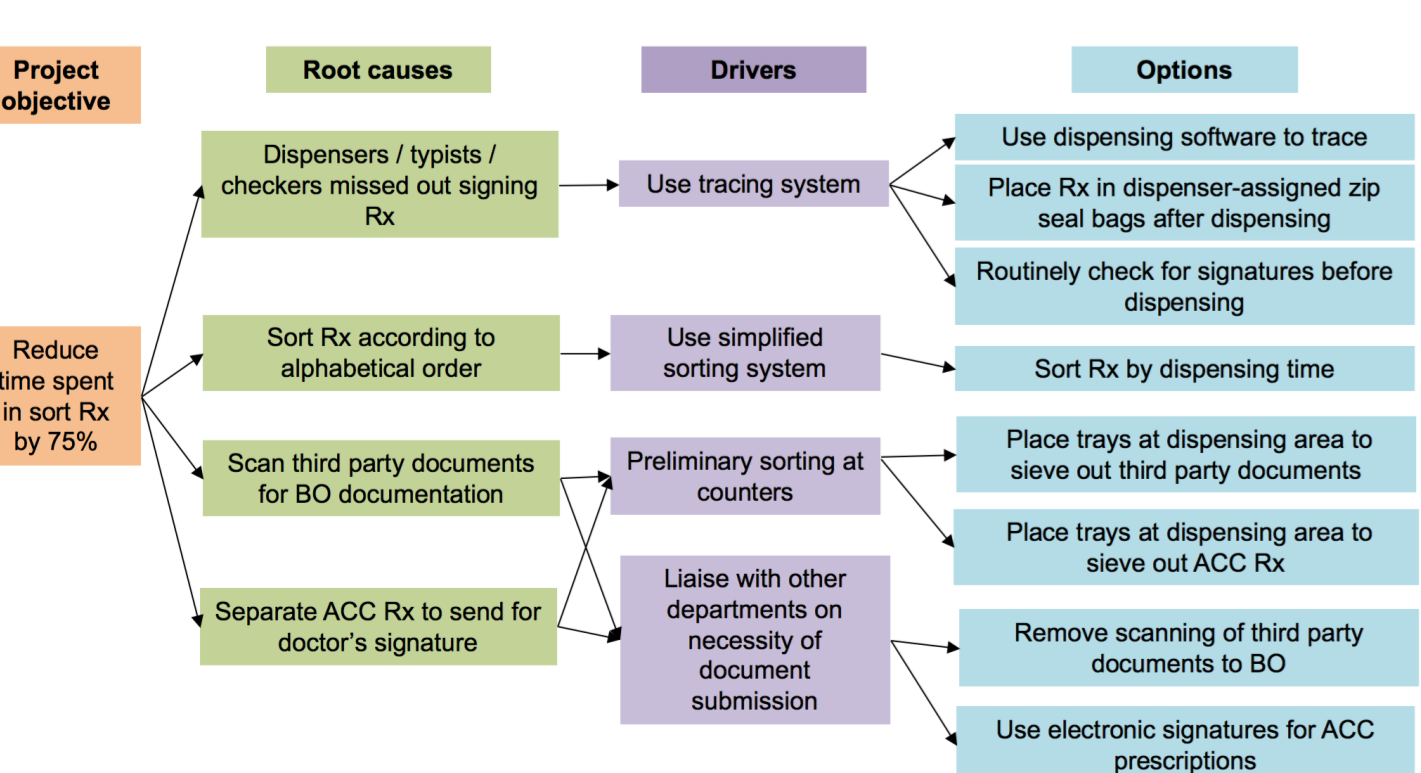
Project objective

Root causes

Drivers

Options

Reduce time spent in sort Rx by 75%

Dispensers / typists / checkers missed out signing Rx

Sort Rx according to alphabetical order

Scan third party documents for BO documentation

Separate ACC Rx to send for doctor's signature

Use tracing system

Use simplified sorting system

Preliminary sorting at counters

Liaise with other departments on necessity of document submission

Use dispensing software to trace

Place Rx in dispenser-assigned zip seal bags after dispensing

Routinely check for signatures before dispensing

Sort Rx by dispensing time

Place trays at dispensing area to sieve out third party documents

Place trays at dispensing area to sieve out ACC Rx

Remove scanning of third party documents to BO

Use electronic signatures for ACC prescriptions